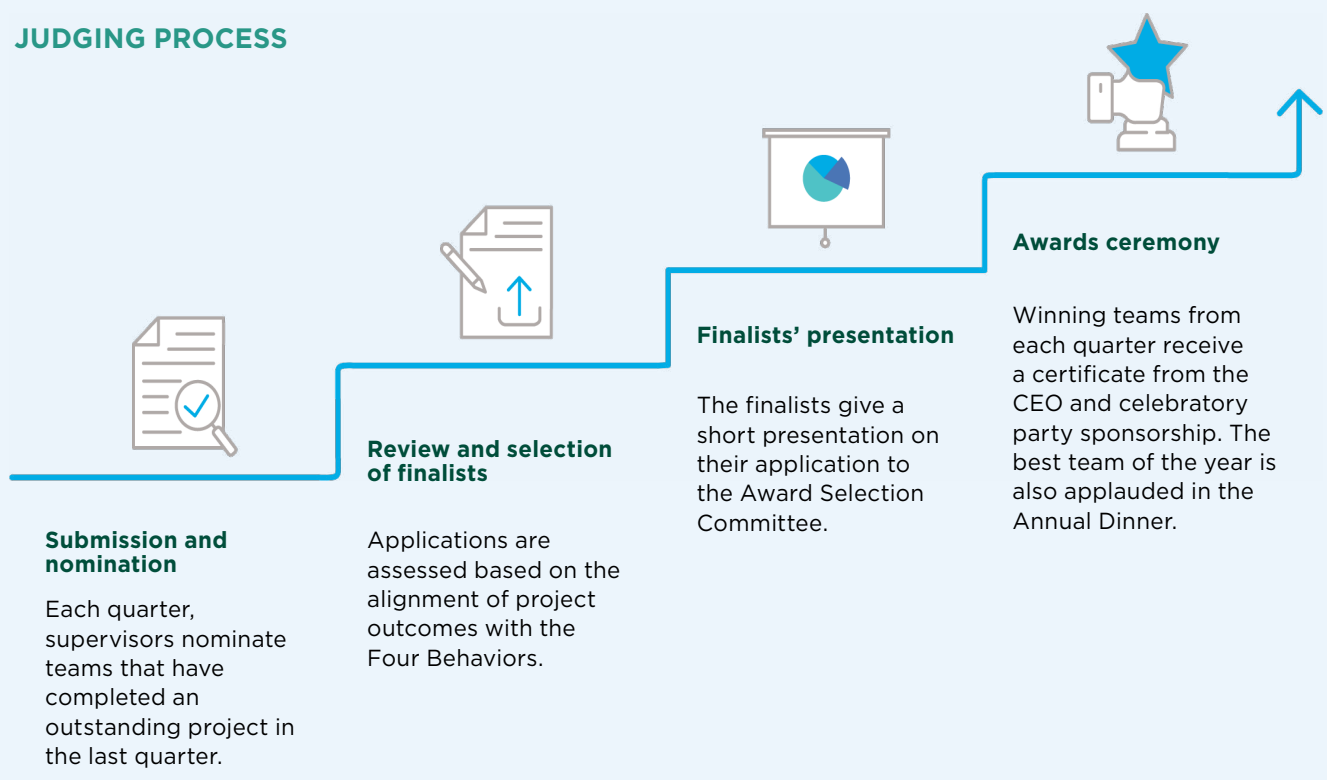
JUDGING PROCESS

Submission and nomination

Each quarter, supervisors nominate teams that have completed an outstanding project in the last quarter.

Review and selection of finalists

Applications are assessed based on the alignment of project outcomes with the Four Behaviors.

Finalists' presentation

The finalists give a short presentation on their application to the Award Selection Committee.

Awards ceremony

Winning teams from each quarter receive a certificate from the CEO and celebratory party sponsorship. The best team of the year is also applauded in the Annual Dinner.